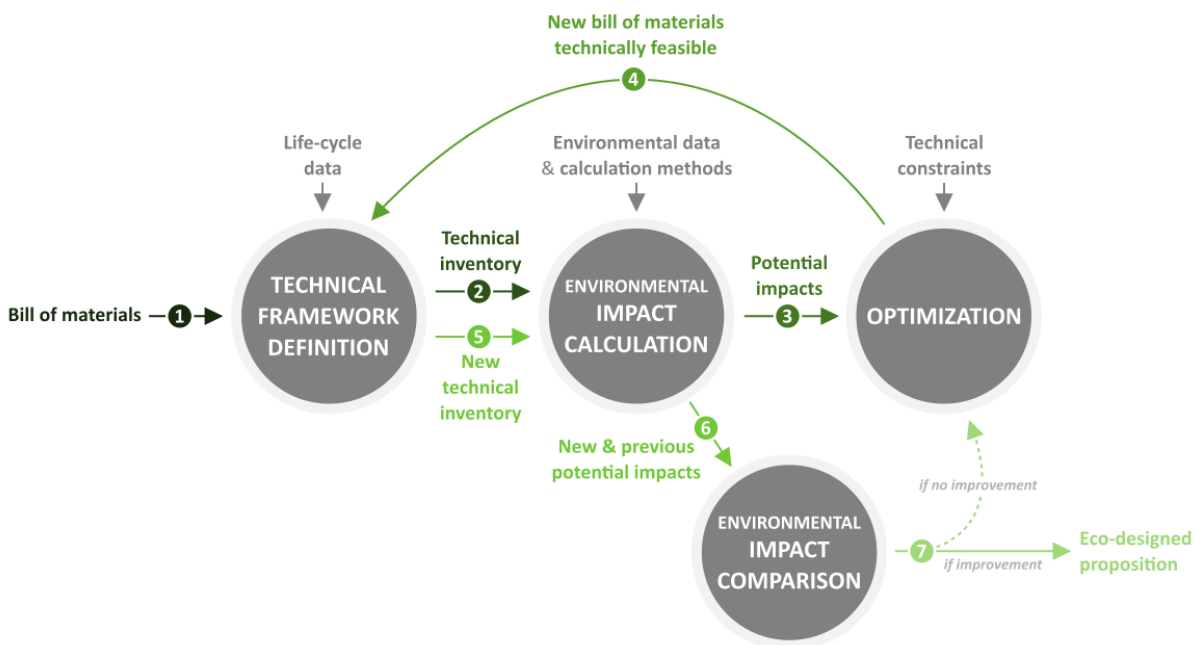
New bill of materials technically feasible

4

Life-cycle data

Environmental data & calculation methods

Technical constraints

Bill of materials 1

TECHNICAL FRAMEWORK DEFINITION

Technical inventory

2

5

New technical inventory

ENVIRONMENTAL IMPACT CALCULATION

Potential impacts

3

OPTIMIZATION

6

New & previous potential impacts

ENVIRONMENTAL IMPACT COMPARISON

if no improvement

7

if improvement

Eco-designed proposition